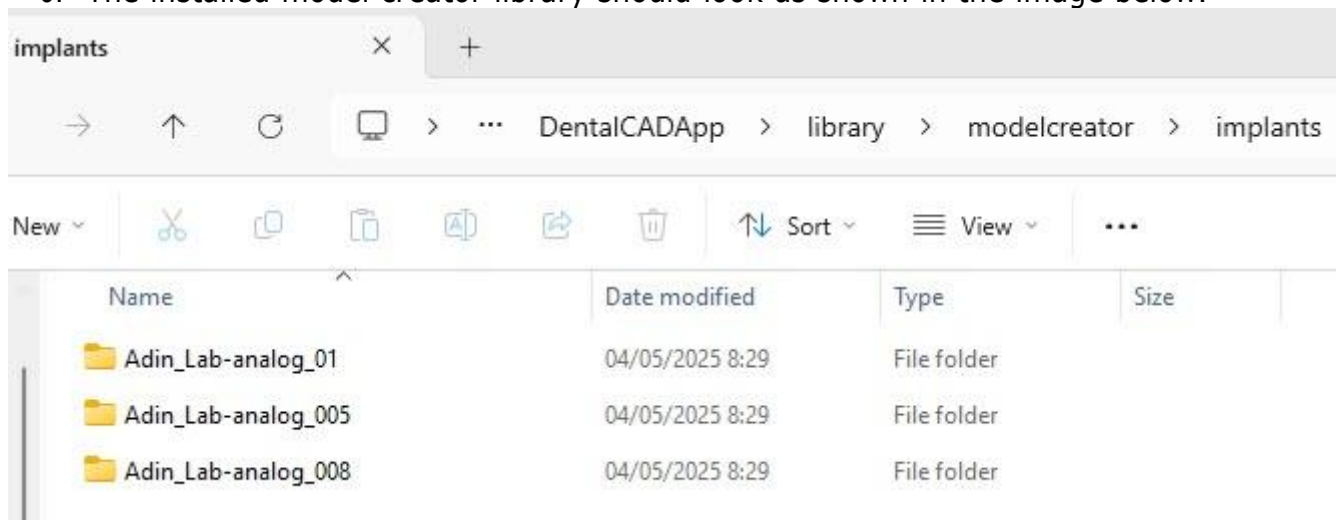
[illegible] The installed model creator library should look as shown in the image below.

implants × +

→ ↑ C > ··· DentalCADApp > library > modelcreator > implants

New ˅ ⇅ Sort ˅ ≡ View ˅ ···

| Name | Date modified | Type | Size |
|---|---|---|---|
| Adin_Lab-analog_01 | 04/05/2025 8:29 | File folder | |
| Adin_Lab-analog_005 | 04/05/2025 8:29 | File folder | |
| Adin_Lab-analog_008 | 04/05/2025 8:29 | File folder | |